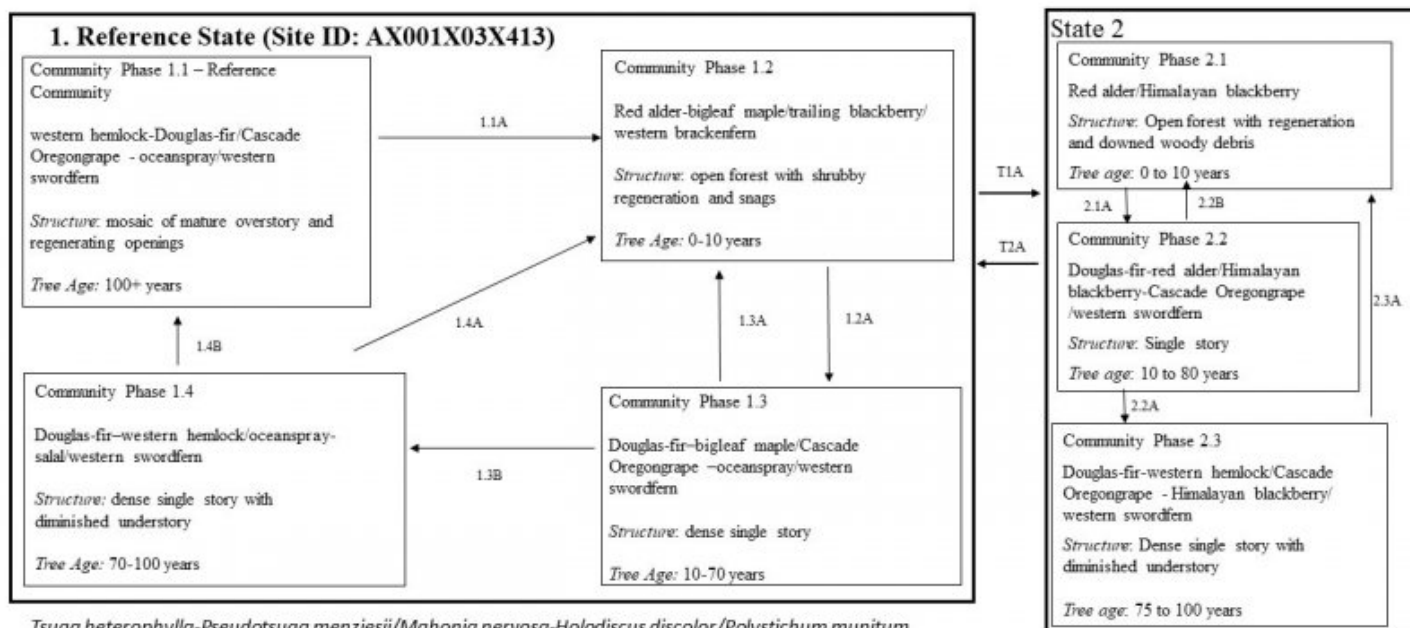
1. Reference State (Site ID: AX001X03X413)

Community Phase 1.1 – Reference Community

western hemlock-Douglas-fir/Cascade Oregongrape - oceanspray/western swordfern

Structure: mosaic of mature overstory and regenerating openings

Tree Age: 100+ years

1.1A

Community Phase 1.2

Red alder-bigleaf maple/trailing blackberry/ western brackenfern

Structure: open forest with shrubby regeneration and snags

Tree Age: 0-10 years

1.4B

1.4A

1.3A

1.2A

Community Phase 1.4

Douglas-fir–western hemlock/oceanspray-salal/western swordfern

Structure: dense single story with diminished understory

Tree Age: 70-100 years

1.3B

Community Phase 1.3

Douglas-fir–bigleaf maple/Cascade Oregongrape –oceanspray/western swordfern

Structure: dense single story

Tree Age: 10-70 years

T1A

T2A

State 2

Community Phase 2.1

Red alder/Himalayan blackberry

Structure: Open forest with regeneration and downed woody debris

Tree age: 0 to 10 years

2.1A

2.2B

Community Phase 2.2

Douglas-fir-red alder/Himalayan blackberry-Cascade Oregongrape /western swordfern

Structure: Single story

Tree age: 10 to 80 years

2.3A

2.2A

Community Phase 2.3

Douglas-fir-western hemlock/Cascade Oregongrape - Himalayan blackberry/ western swordfern

Structure: Dense single story with diminished understory

Tree age: 75 to 100 years

Tsuga heterophylla-Pseudotsuga menziesii/Mahonia nervosa-Holodiscus discolor/Polystichum munitum